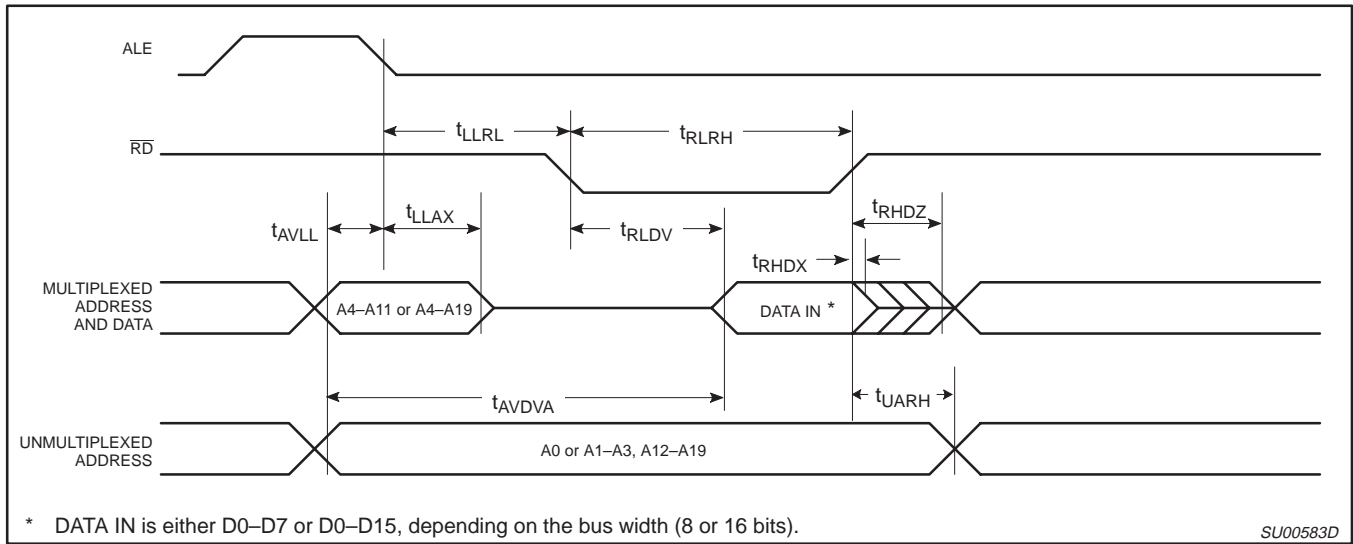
ALE

$t_{LLRL}$

$t_{RLRH}$

$\overline{RD}$

$t_{AVLL}$

$t_{LLAX}$

$t_{RLDV}$

$t_{RHDZ}$

$t_{RHDX}$

MULTIPLEXED ADDRESS AND DATA

A4–A11 or A4–A19

DATA IN *

$t_{AVDVA}$

$t_{UARH}$

UNMULTIPLEXED ADDRESS

A0 or A1–A3, A12–A19

* DATA IN is either D0–D7 or D0–D15, depending on the bus width (8 or 16 bits).

SU00583D